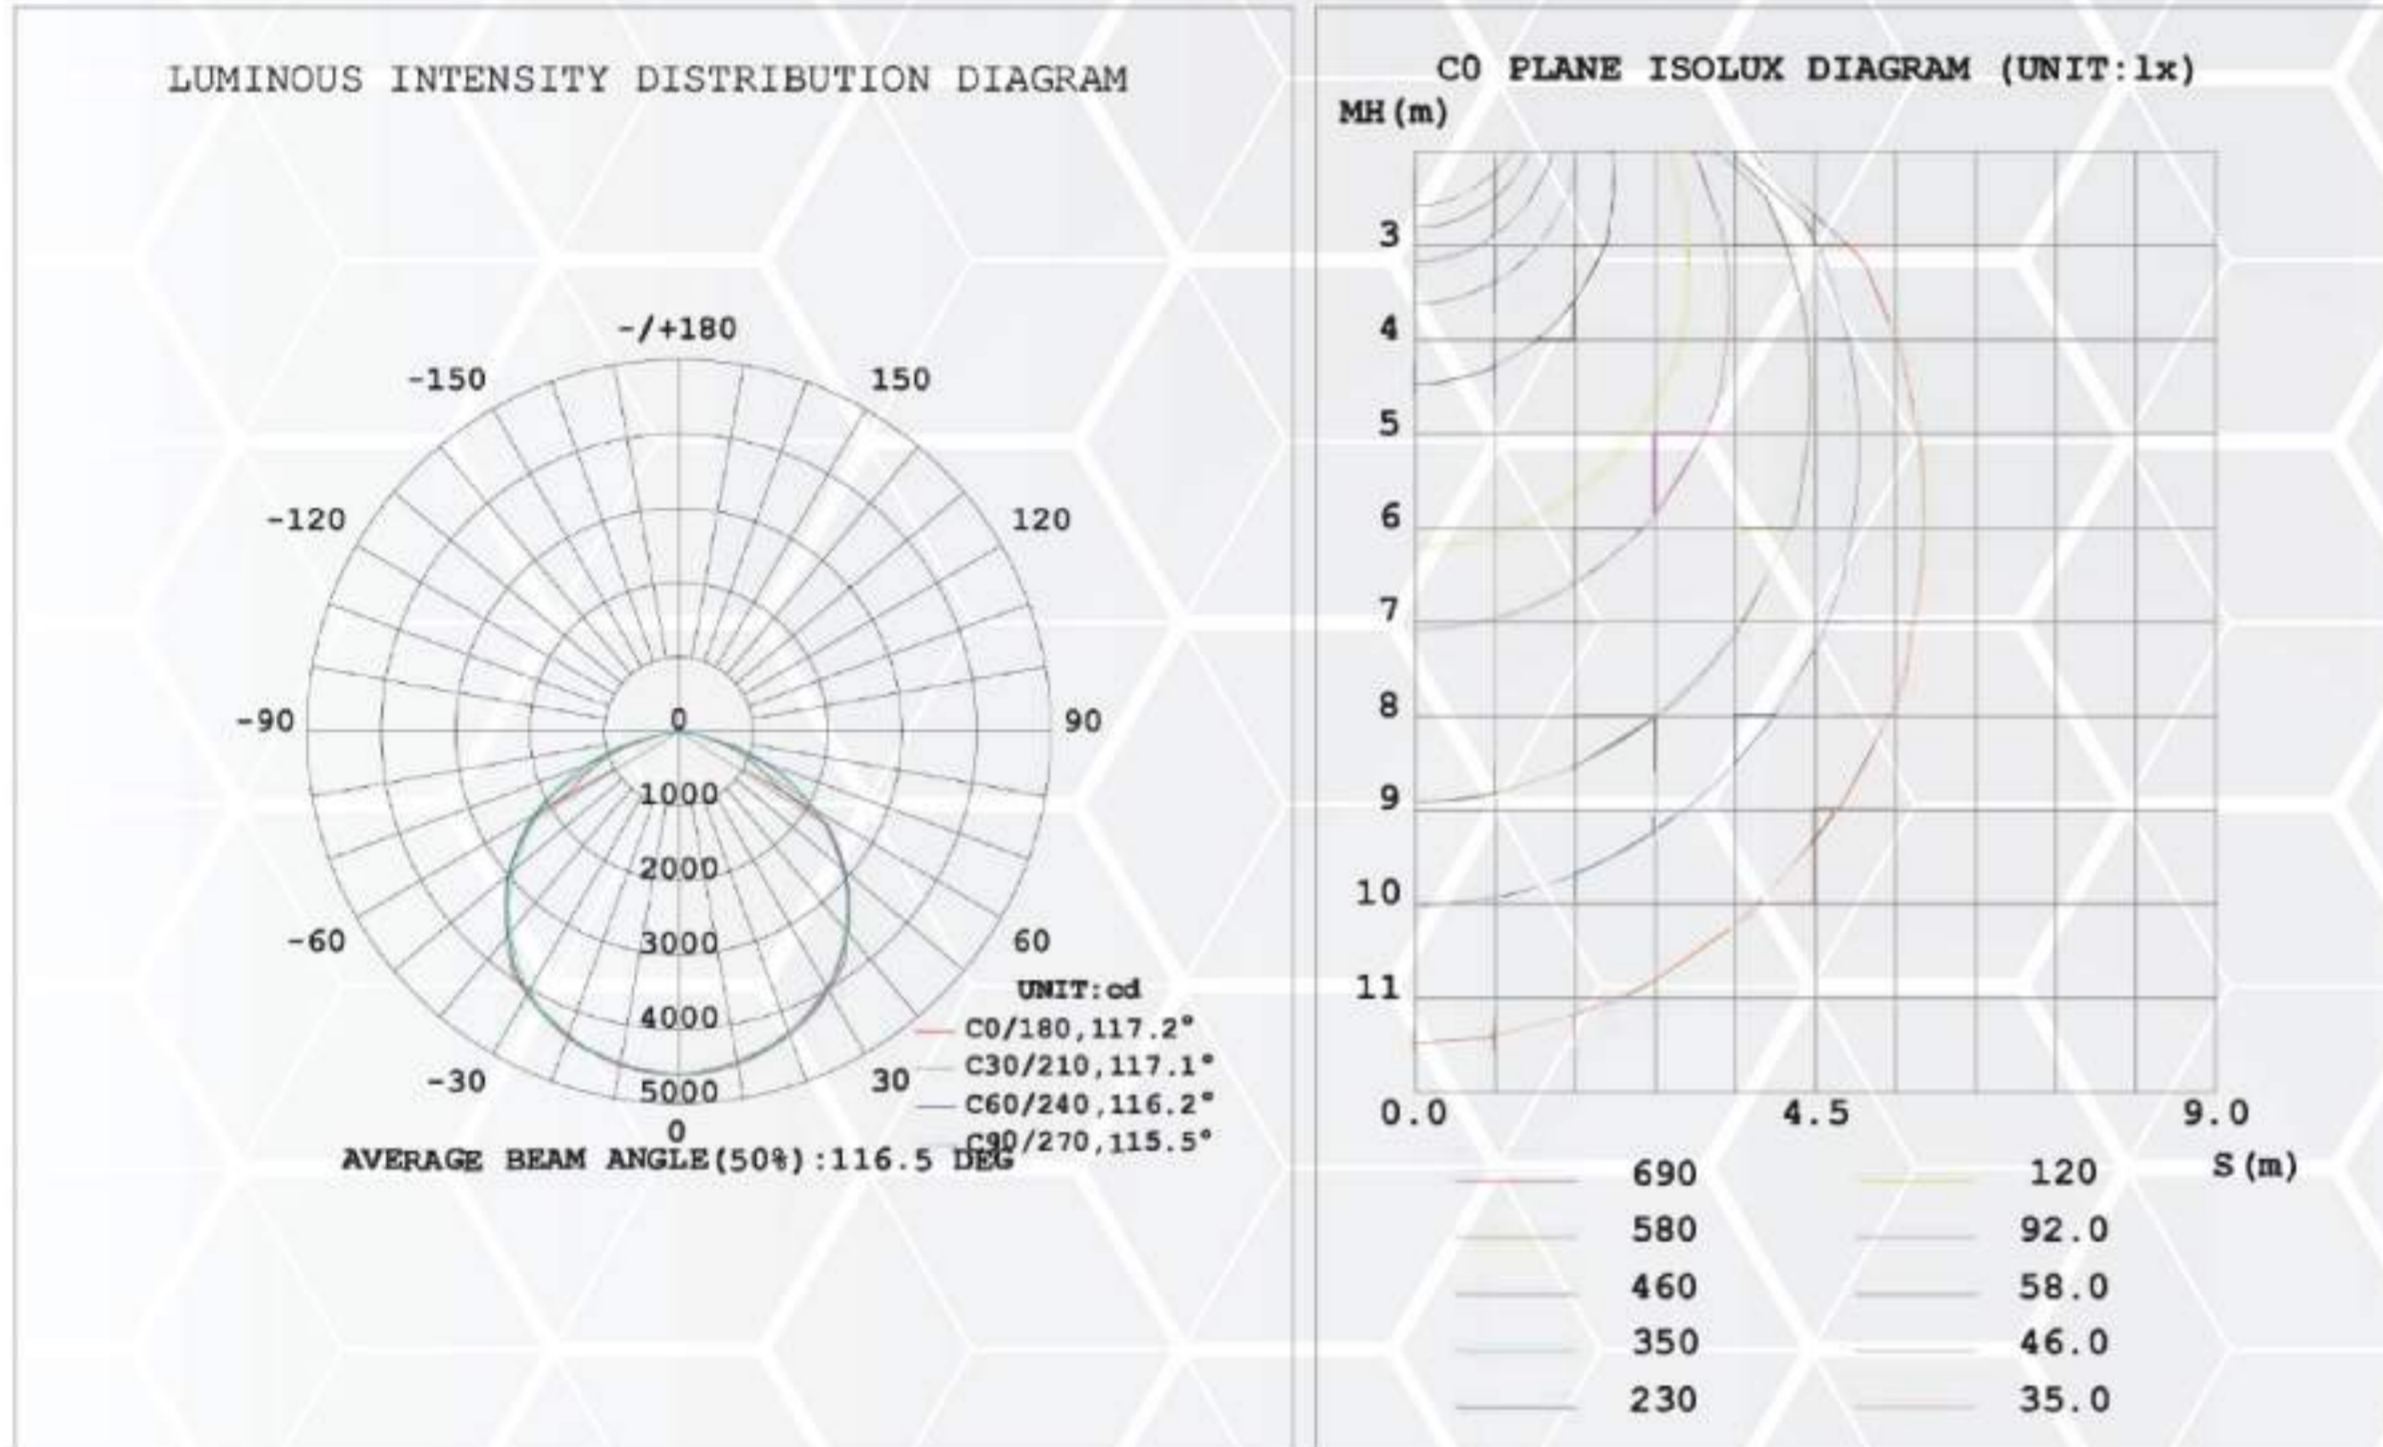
LUMINOUS INTENSITY DISTRIBUTION DIAGRAM

-/+180
-150
150
-120
120
-90
0
90
1000
2000
-60
3000
60
4000
-30
5000
30
0

UNIT:cd
C0/180,117.2°
C30/210,117.1°
C60/240,116.2°
C90/270,115.5°

AVERAGE BEAM ANGLE(50%):116.5 DEG

C0 PLANE ISOLUX DIAGRAM (UNIT:lx)
MH(m)
3
4
5
6
7
8
9
10
11
0.0
4.5
9.0
S(m)

| 690 | 120 |
|---|---|
| 580 | 92.0 |
| 460 | 58.0 |
| 350 | 46.0 |
| 230 | 35.0 |